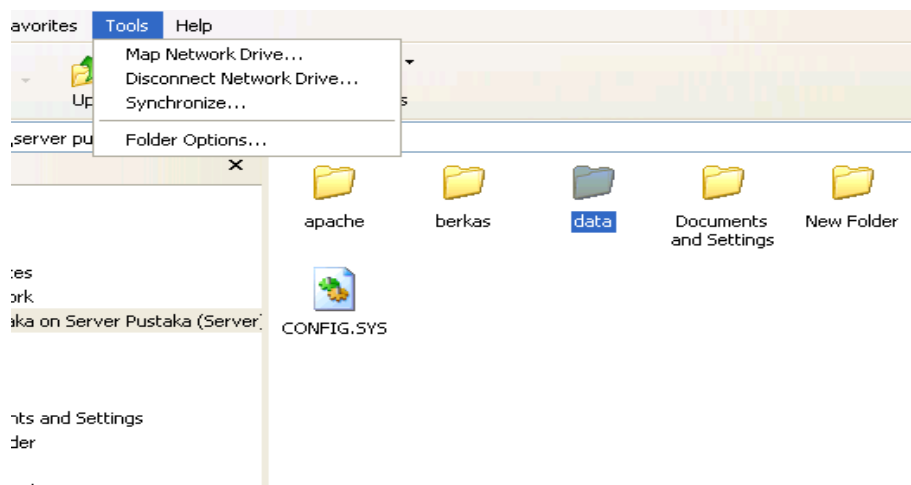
avorites Tools Help

Map Network Drive...
Disconnect Network Drive...
Synchronize...
Folder Options...

Up
s
,server pu
×

tes
ork
aka on Server Pustaka (Server)

nts and Settings
der

apache
berkas
data
Documents and Settings
New Folder
CONFIG.SYS